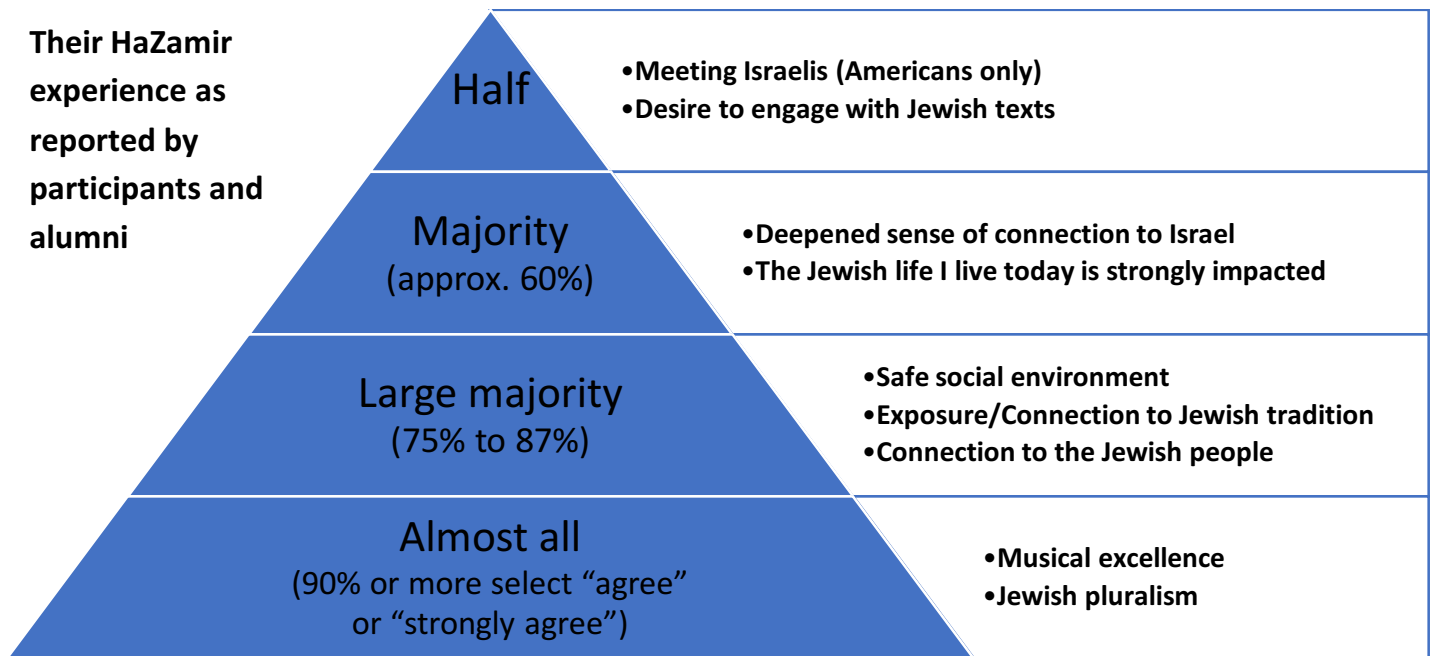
Their HaZamir experience as reported by participants and alumni

Half

•Meeting Israelis (Americans only)
•Desire to engage with Jewish texts

Majority
(approx. 60%)

•Deepened sense of connection to Israel
•The Jewish life I live today is strongly impacted

Large majority
(75% to 87%)

•Safe social environment
•Exposure/Connection to Jewish tradition
•Connection to the Jewish people

Almost all
(90% or more select “agree” or “strongly agree”)

•Musical excellence
•Jewish pluralism